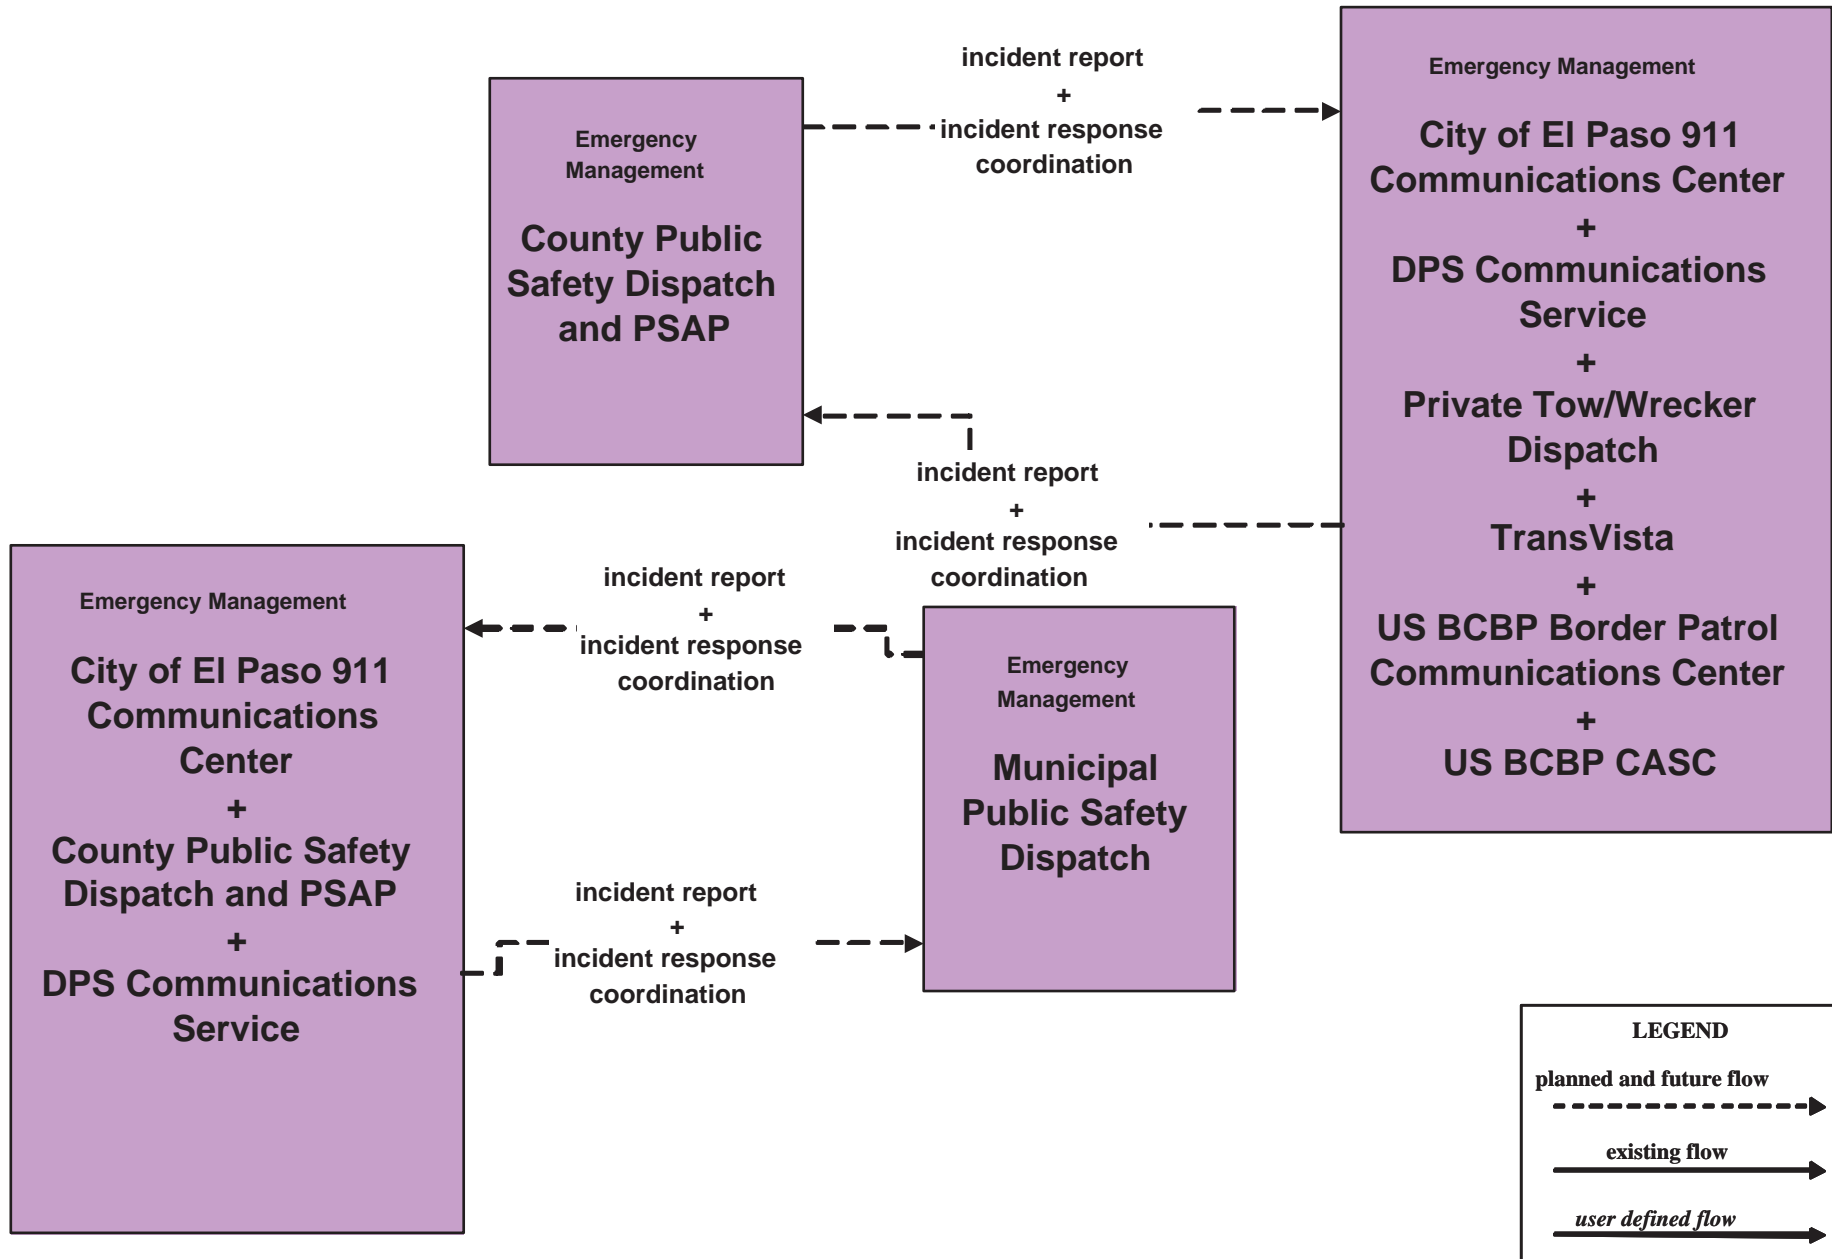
Emergency Management

County Public Safety Dispatch and PSAP

incident report
+
incident response coordination

Emergency Management

City of El Paso 911 Communications Center
+
DPS Communications Service
+
Private Tow/Wrecker Dispatch
+
TransVista
+
US BCBP Border Patrol Communications Center
+
US BCBP CASC

incident report
+
incident response coordination

Emergency Management

City of El Paso 911 Communications Center
+
County Public Safety Dispatch and PSAP
+
DPS Communications Service

incident report
+
incident response coordination

Emergency Management

Municipal Public Safety Dispatch

incident report
+
incident response coordination

LEGEND
planned and future flow
existing flow
user defined flow